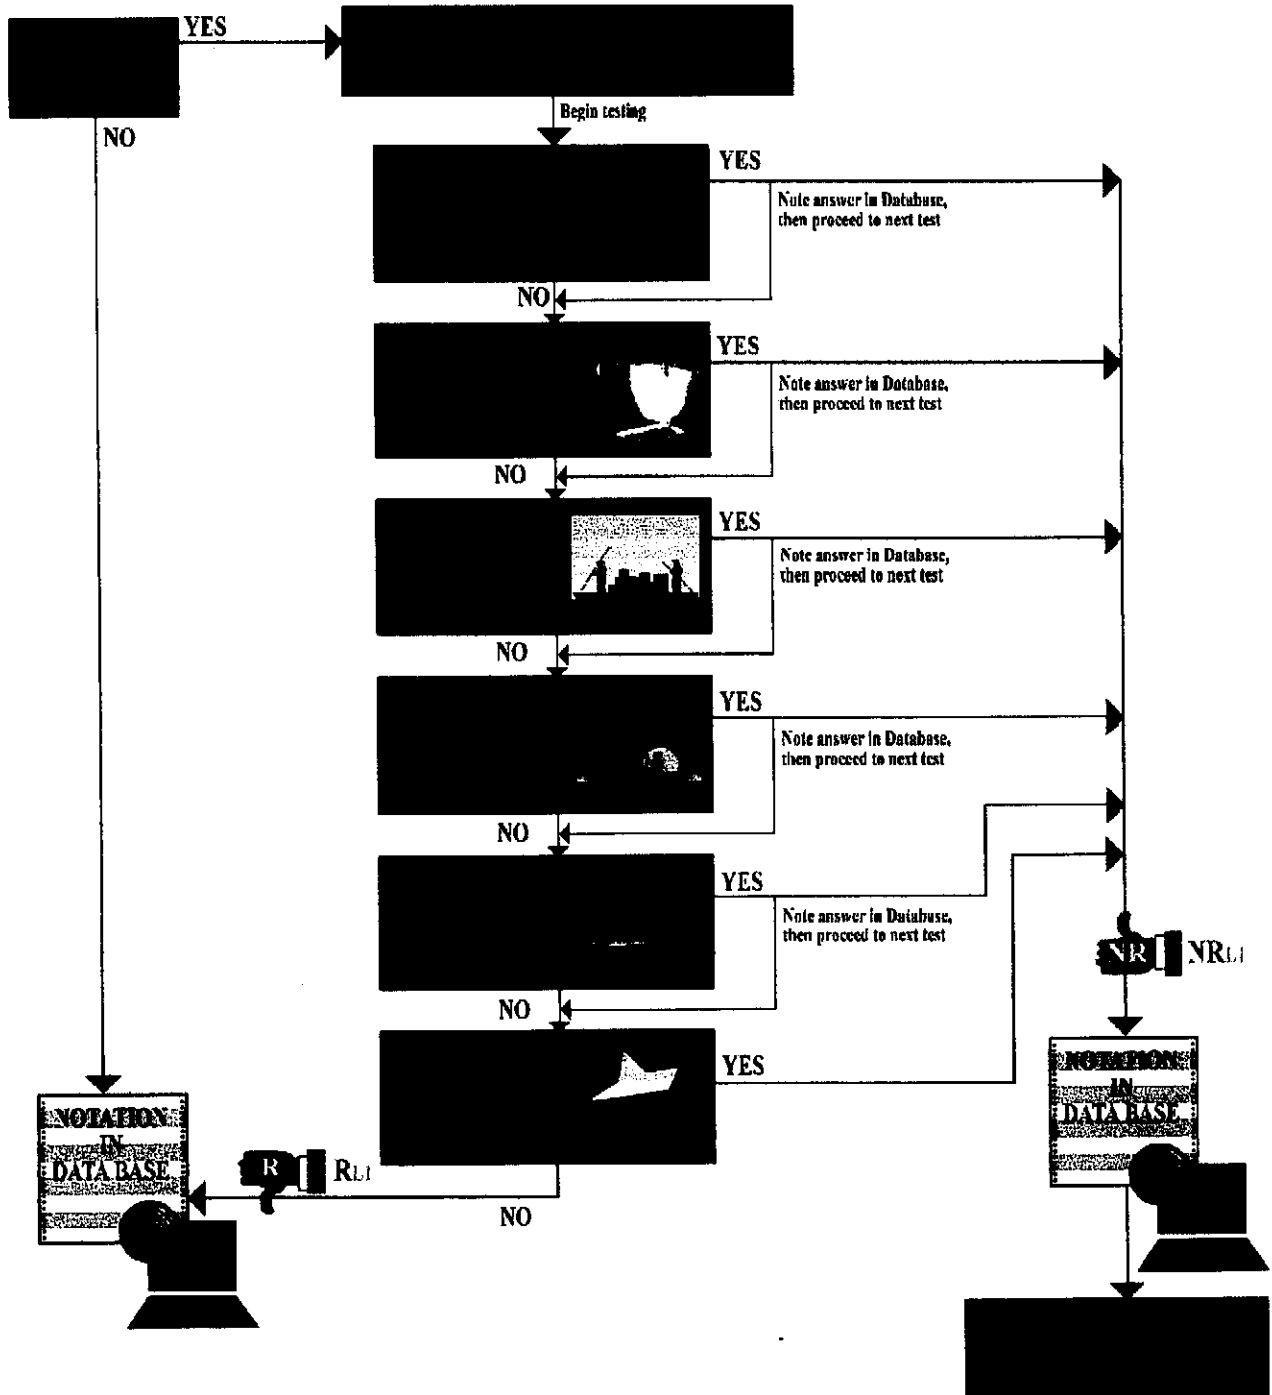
YES

NO

Begin testing

YES

Note answer in Database, then proceed to next test

NO

YES

Note answer in Database, then proceed to next test

NO

YES

Note answer in Database, then proceed to next test

NO

YES

Note answer in Database, then proceed to next test

NO

YES

Note answer in Database, then proceed to next test

NO

YES

NR

NRLI

NOTATION IN DATA BASE

NOTATION IN DATA BASE

R

RLI

NO